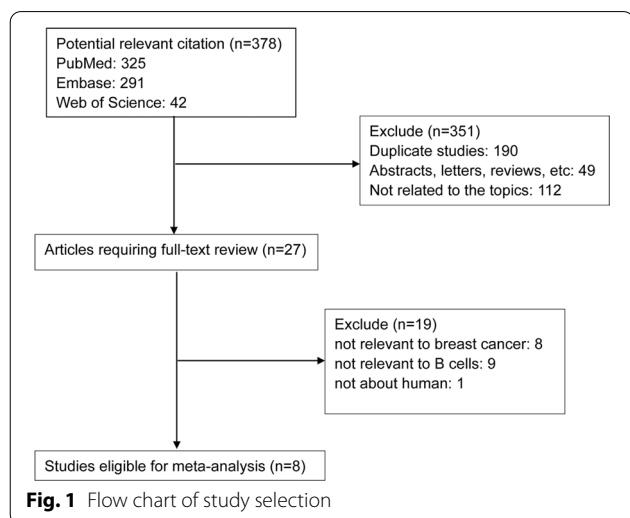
Potential relevant citation (n=378)
PubMed: 325
Embase: 291
Web of Science: 42

Exclude (n=351)
Duplicate studies: 190
Abstracts, letters, reviews, etc: 49
Not related to the topics: 112

Articles requiring full-text review (n=27)

Exclude (n=19)
not relevant to breast cancer: 8
not relevant to B cells: 9
not about human: 1

Studies eligible for meta-analysis (n=8)

**Fig. 1** Flow chart of study selection